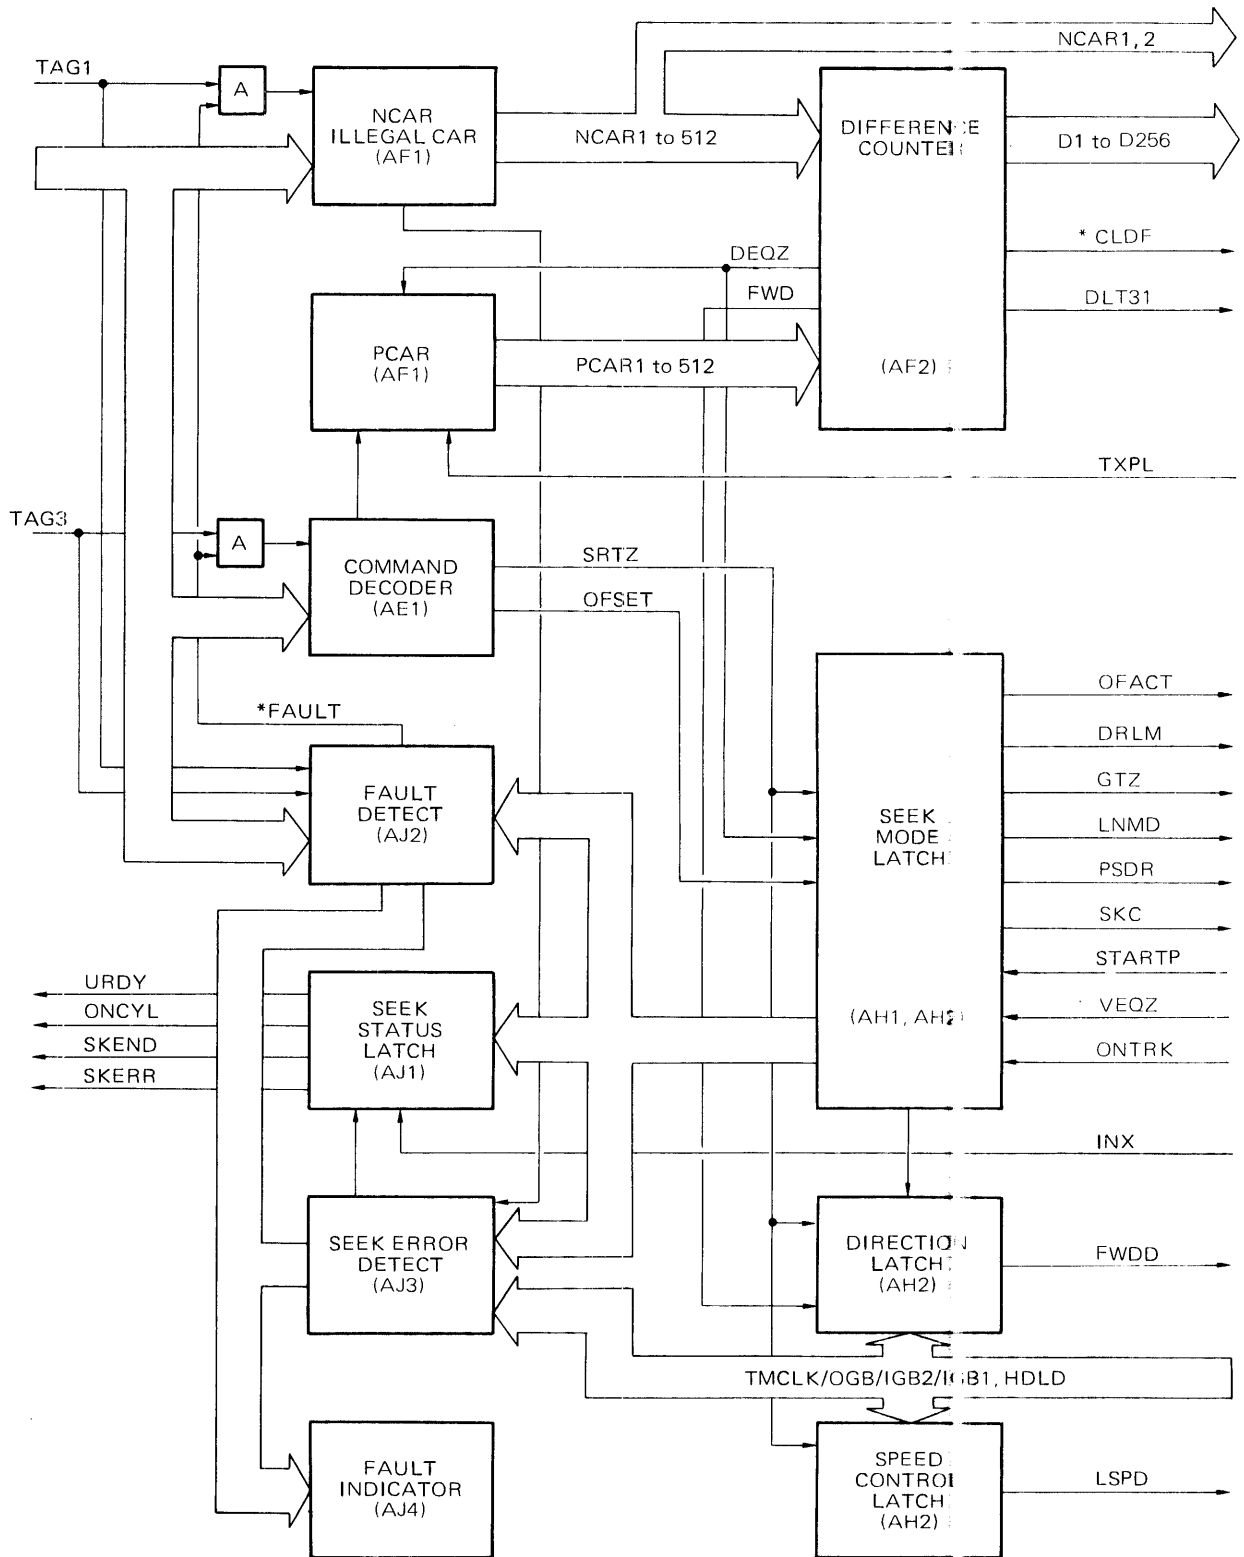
TAG1

A

NCAR
ILLEGAL CAR
(AF1)

NCAR1, 2

NCAR1 to 512

DIFFERENCE
COUNTER

D1 to D256

* CLDF

DEQZ

FWD

DLT31

PCAR
(AF1)

PCAR1 to 512

(AF2)

TXPL

TAG3

A

COMMAND
DECODER
(AE1)

SRTZ

OFSET

*FAULT

OFACT

DRLM

GTZ

FAULT
DETECT
(AJ2)

SEEK
MODE
LATCH

LNMD

PSDR

SKC

STARTP

URDY

ONCYL

SKEND

SKERR

SEEK
STATUS
LATCH
(AJ1)

(AH1, AH2)

VEQZ

ONTRK

INX

SEEK ERROR
DETECT
(AJ3)

DIRECTION
LATCH
(AH2)

FWDD

TMCLK/OGB/IGB2/IGB1, HDLD

FAULT
INDICATOR
(AJ4)

SPEED
CONTROL
LATCH
(AH2)

LSPD